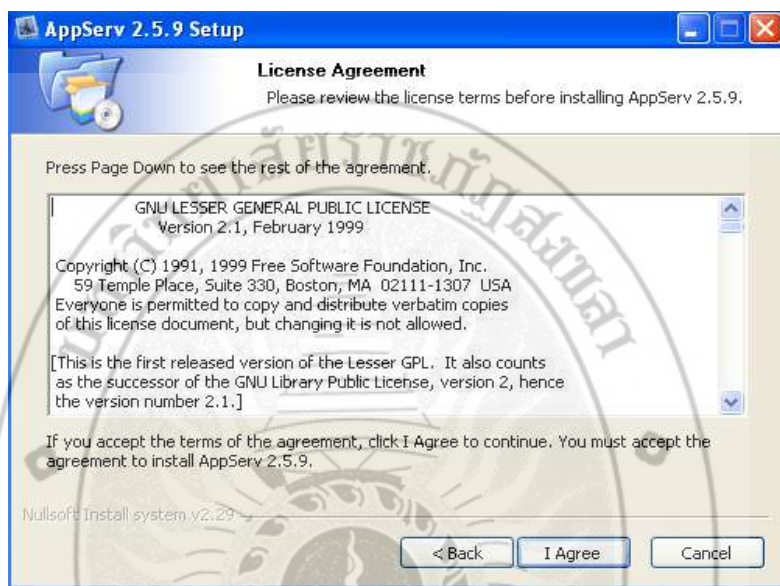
AppServ 2.5.9 Setup

License Agreement

Please review the license terms before installing AppServ 2.5.9.

Press Page Down to see the rest of the agreement.

GNU LESSER GENERAL PUBLIC LICENSE
Version 2.1, February 1999

Copyright (C) 1991, 1999 Free Software Foundation, Inc.
59 Temple Place, Suite 330, Boston, MA 02111-1307 USA
Everyone is permitted to copy and distribute verbatim copies of this license document, but changing it is not allowed.

[This is the first released version of the Lesser GPL. It also counts as the successor of the GNU Library Public License, version 2, hence the version number 2.1.]

If you accept the terms of the agreement, click I Agree to continue. You must accept the agreement to install AppServ 2.5.9.

Nullsoft Install system v2.29

< Back

I Agree

Cancel